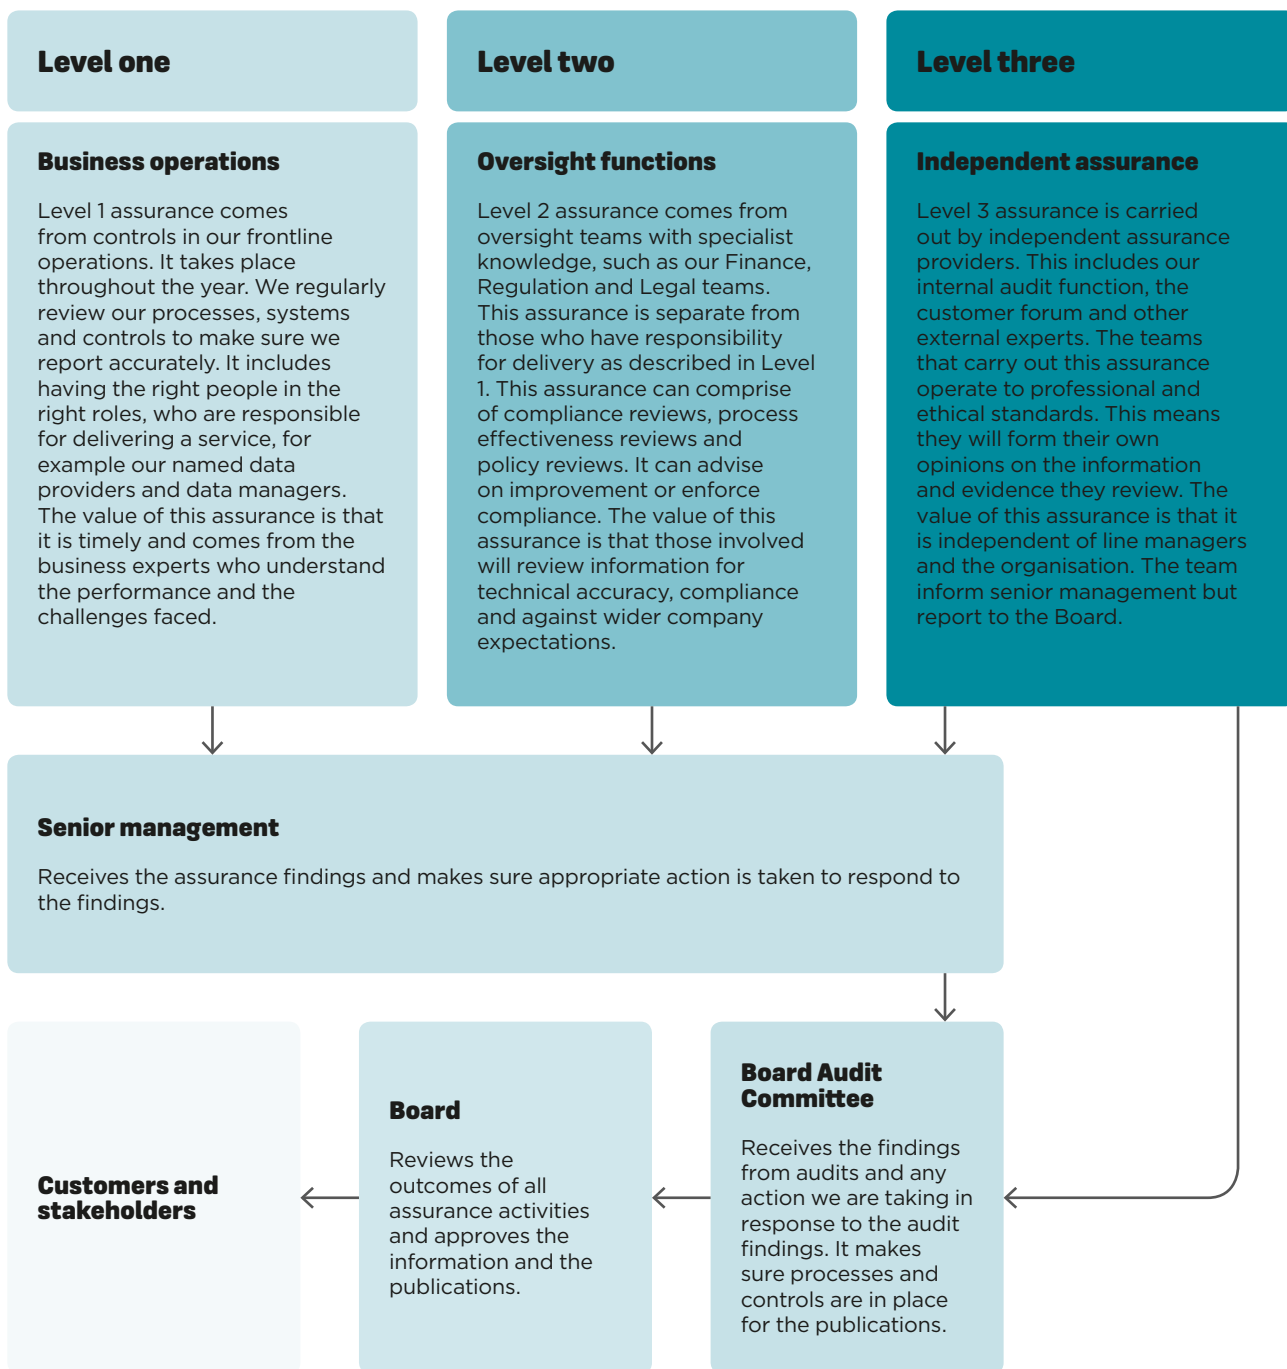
Level one

Business operations

Level 1 assurance comes from controls in our frontline operations. It takes place throughout the year. We regularly review our processes, systems and controls to make sure we report accurately. It includes having the right people in the right roles, who are responsible for delivering a service, for example our named data providers and data managers. The value of this assurance is that it is timely and comes from the business experts who understand the performance and the challenges faced.

Level two

Oversight functions

Level 2 assurance comes from oversight teams with specialist knowledge, such as our Finance, Regulation and Legal teams. This assurance is separate from those who have responsibility for delivery as described in Level 1. This assurance can comprise of compliance reviews, process effectiveness reviews and policy reviews. It can advise on improvement or enforce compliance. The value of this assurance is that those involved will review information for technical accuracy, compliance and against wider company expectations.

Level three

Independent assurance

Level 3 assurance is carried out by independent assurance providers. This includes our internal audit function, the customer forum and other external experts. The teams that carry out this assurance operate to professional and ethical standards. This means they will form their own opinions on the information and evidence they review. The value of this assurance is that it is independent of line managers and the organisation. The team inform senior management but report to the Board.

Senior management

Receives the assurance findings and makes sure appropriate action is taken to respond to the findings.

Customers and stakeholders

Board

Reviews the outcomes of all assurance activities and approves the information and the publications.

Board Audit Committee

Receives the findings from audits and any action we are taking in response to the audit findings. It makes sure processes and controls are in place for the publications.